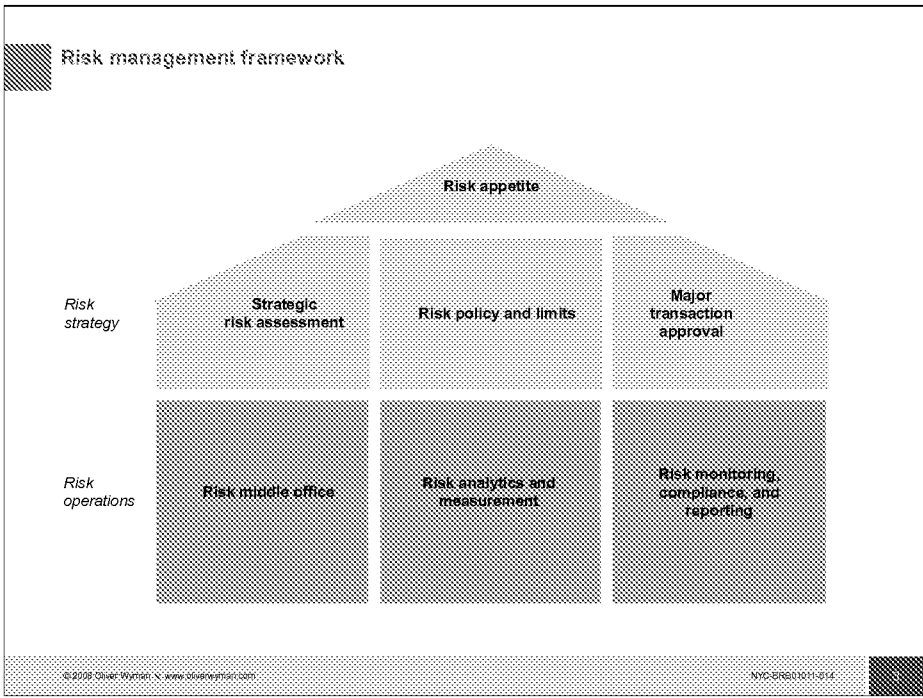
Risk management framework

Risk appetite

Risk strategy

Strategic risk assessment

Risk policy and limits

Major transaction approval

Risk operations

Risk middle office

Risk analytics and measurement

Risk monitoring, compliance, and reporting

© 2008 Oliver Wyman • www.oliverwyman.com

NYC-BRB01011-014